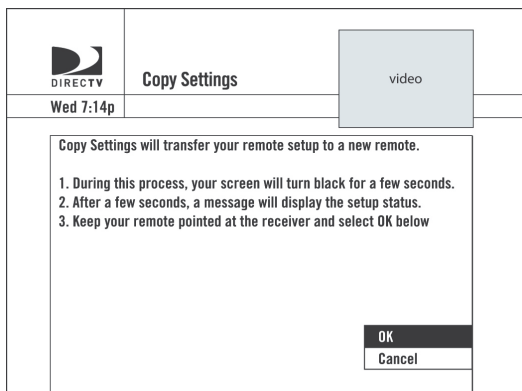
DIRECTV

Copy Settings

video

Wed 7:14p

Copy Settings will transfer your remote setup to a new remote.

1. During this process, your screen will turn black for a few seconds.
2. After a few seconds, a message will display the setup status.
3. Keep your remote pointed at the receiver and select OK below

OK
Cancel